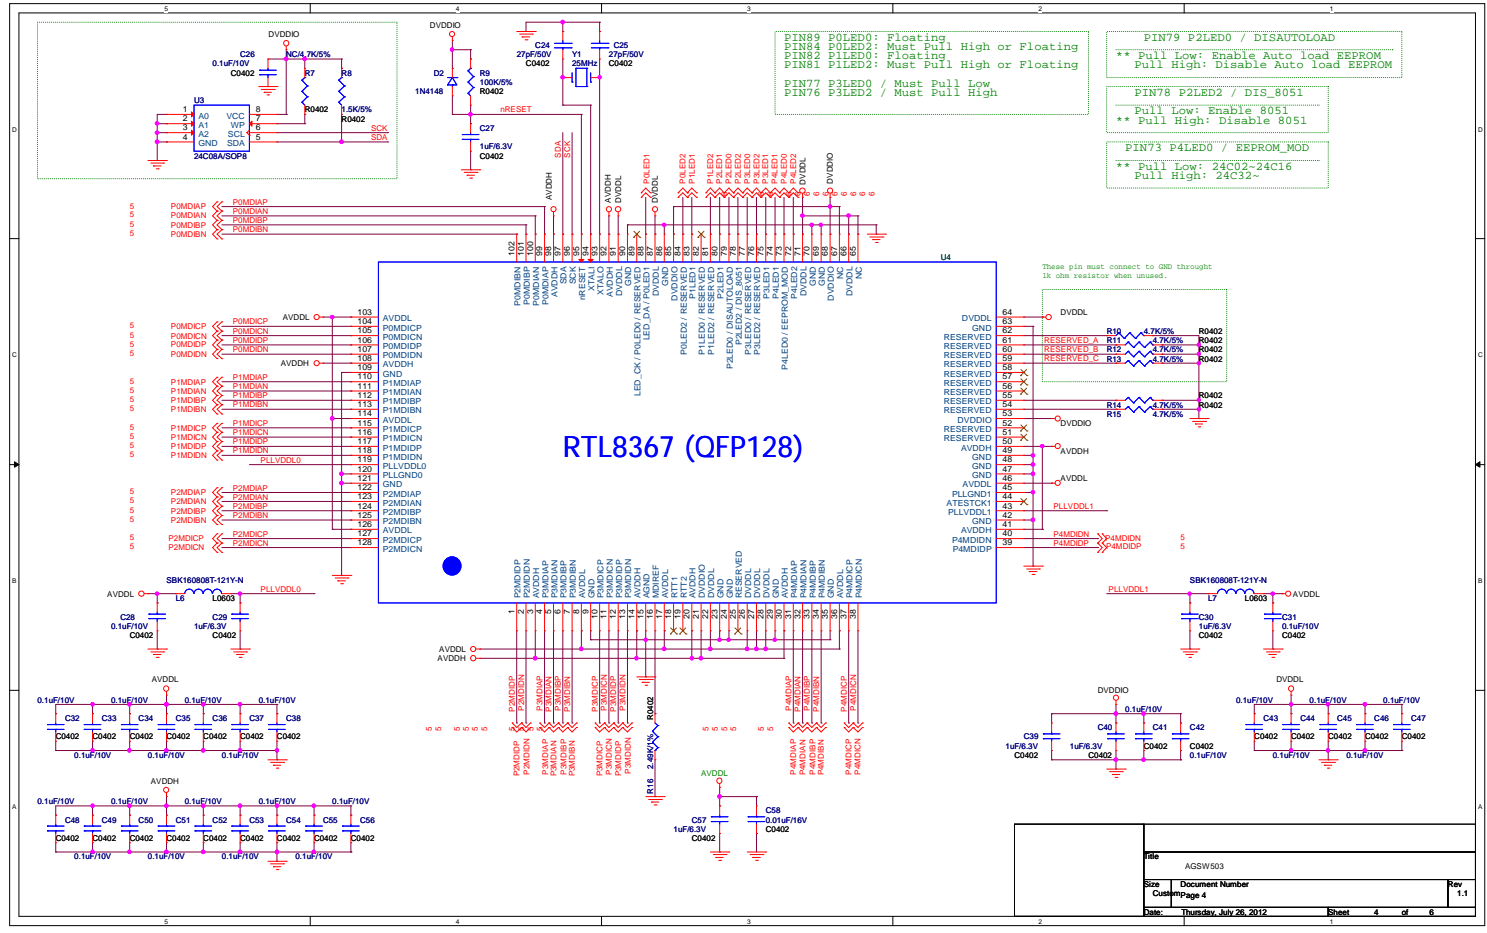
5 4 3 2 1

DVDDIO
C26
0.1uF/10V
C0402
NC/4.7K/5%
R7
R8
R0402
1.5K/5%
R0402
U3
1 A0 VCC 8
2 A1 WP 7
3 A2 SCL 6
4 GND SDA 5
24C08A/SOP8
SCK
SDA

DVDDIO
D2
1N4148
R9
100K/5%
R0402
nRESET
C27
1uF/6.3V
C0402

C24
27pF/50V
C0402
Y1
25MHz
C25
27pF/50V
C0402

PIN89 P0LED0: Floating
PIN84 P0LED2: Must Pull High or Floating
PIN82 P1LED0: Floating
PIN81 P1LED2: Must Pull High or Floating

PIN77 P3LED0 / Must Pull Low
PIN76 P3LED2 / Must Pull High

PIN79 P2LED0 / DISAUTOLOAD
** Pull Low: Enable Auto load EEPROM
Pull High: Disable Auto load EEPROM

PIN78 P2LED2 / DIS_8051
Pull Low: Enable 8051
** Pull High: Disable 8051

PIN73 P4LED0 / EEPROM_MOD
** Pull Low: 24C02~24C16
Pull High: 24C32~

SDA SCK AVDDH AVDDH DVDDL P0LED1 DVDDL P0LED2 P1LED1 P1LED2 P2LED1 P2LED2 P3LED0 P3LED1 P3LED2 P4LED1 P4LED2 DVDDL DVDDIO

5 P0MDIAP P0MDIAP
5 P0MDIAN P0MDIAN
5 P0MDIBP P0MDIBP
5 P0MDIBN P0MDIBN

102 101 100 99 98 97 96 95 94 93 92 91 90 89 88 87 86 85 84 83 82 81 80 79 78 77 76 75 74 73 72 71 70 69 68 67 66 65

P0MDIBN P0MDIBP P0MDIAN P0MDIAP AVDDH SDA SCK nRESET XTALO XTALI AVDDH DVDDL GND LED_CK / P0LED0 / RESERVED LED_DA / P0LED1 DVDDL GND DVDDIO P0LED2 / RESERVED P1LED0 / RESERVED P1LED1 P1LED2 / RESERVED P2LED0 / DISAUTOLOAD P2LED1 P2LED2 / DIS_8051 P3LED0 / RESERVED P3LED1 P3LED2 / RESERVED P4LED0 / EEPROM_MOD P4LED1 P4LED2 DVDDL GND DVDDIO NC DVDDL NC

U4
RTL8367 (QFP128)

AVDDL 103 AVDDL
5 P0MDICP P0MDICP 104 P0MDICP
5 P0MDICN P0MDICN 105 P0MDICN
5 P0MDIDP P0MDIDP 106 P0MDIDP
5 P0MDIDN P0MDIDN 107 P0MDIDN
AVDDH 108 AVDDH
109 GND
5 P1MDIAP P1MDIAP 110 P1MDIAP
5 P1MDIAN P1MDIAN 111 P1MDIAN
5 P1MDIBP P1MDIBP 112 P1MDIBP
5 P1MDIBN P1MDIBN 113 P1MDIBN
114 AVDDL
5 P1MDICP P1MDICP 115 P1MDICP
5 P1MDICN P1MDICN 116 P1MDICN
5 P1MDIDP P1MDIDP 117 P1MDIDP
5 P1MDIDN P1MDIDN 118 P1MDIDN
PLLVDDL0 119 PLLVDDL0
120 PLLGND0
121 GND
5 P2MDIAP P2MDIAP 122 P2MDIAP
5 P2MDIAN P2MDIAN 123 P2MDIAN
5 P2MDIBP P2MDIBP 124 P2MDIBP
5 P2MDIBN P2MDIBN 125 P2MDIBN
126 AVDDL
5 P2MDICP P2MDICP 127 P2MDICP
5 P2MDICN P2MDICN 128 P2MDICN

DVDDL 64
GND 63
RESERVED 62
RESERVED 61
RESERVED 60
RESERVED 59
RESERVED 58
RESERVED 57
RESERVED 56
RESERVED 55
RESERVED 54
DVDDIO 53
RESERVED 52
RESERVED 51
AVDDH 50
GND 49
GND 48
GND 47
AVDDL 46
PLLGND1 45
ATESTCK1 44
PLLVDDL1 43
GND 42
AVDDH 41
P4MDIDN 40
P4MDIDP 39

These pin must connect to GND through 1k ohm resistor when unused.
DVDDL
R10 4.7K/5% R0402
RESERVED_A R11 4.7K/5% R0402
RESERVED_B R12 4.7K/5% R0402
RESERVED_C R13 4.7K/5% R0402
R0402
R14 4.7K/5% R0402
R15 4.7K/5%
DVDDIO
AVDDH
AVDDH
PLLVDDL1
P4MDIDN P4MDIDN 5
P4MDIDP P4MDIDP 5

P2MDIDP P2MDIDN AVDDH P3MDIAP P3MDIAN P3MDIBP P3MDIBN AVDDL GND P3MDICP P3MDICN P3MDIDP P3MDIDN AVDDH AGND AVDDH AVDDL RTT1 RTT2 AVDDH DVDDIO GND GND RESERVED DVDDL DVDDL GND AVDDH P4MDIAP P4MDIAN P4MDIBP P4MDIBN GND AVDDL P4MDICP P4MDICN
1 2 3 4 5 6 7 8 9 10 11 12 13 14 15 16 17 18 19 20 21 22 23 24 25 26 27 28 29 30 31 32 33 34 35 36 37 38

AVDDL
AVDDH
R0402
2.49K/1%
R16
P2MDIDP P2MDIDN P3MDIAP P3MDIAN P3MDIBP P3MDIBN P3MDICP P3MDICN P3MDIDP P3MDIDN P4MDIAP P4MDIAN P4MDIBP P4MDIBN P4MDICP P4MDICN
5 5 5 5 5 5 5 5 5 5 5 5 5 5 5 5

AVDDL SBK160808T-121Y-N PLLVDDL0
L6 L0603
C28 0.1uF/10V C0402
C29 1uF/6.3V C0402

PLLVDDL1 SBK160808T-121Y-N AVDDL
L7 L0603
C30 1uF/6.3V C0402
C31 0.1uF/10V C0402

AVDDL
0.1uF/10V 0.1uF/10V 0.1uF/10V 0.1uF/10V
C32 C33 C34 C35 C36 C37 C38
C0402 C0402 C0402 C0402 C0402 C0402 C0402
0.1uF/10V 0.1uF/10V 0.1uF/10V

AVDDH
0.1uF/10V 0.1uF/10V 0.1uF/10V 0.1uF/10V 0.1uF/10V
C48 C49 C50 C51 C52 C53 C54 C55 C56
C0402 C0402 C0402 C0402 C0402 C0402 C0402 C0402 C0402
0.1uF/10V 0.1uF/10V 0.1uF/10V 0.1uF/10V

AVDDL
C57 1uF/6.3V C0402
C58 0.01uF/16V C0402

DVDDIO
0.1uF/10V
C39 1uF/6.3V C0402
C40 1uF/6.3V C0402
C41 C0402
C42 C0402 0.1uF/10V

DVDDL
0.1uF/10V 0.1uF/10V 0.1uF/10V
C43 C44 C45 C46 C47
C0402 C0402 C0402 C0402 C0402
0.1uF/10V 0.1uF/10V

Title
AGSW503
Size Custom Document Number Page 4 Rev 1.1
Date: Thursday, July 26, 2012 Sheet 4 of 6

D C B A